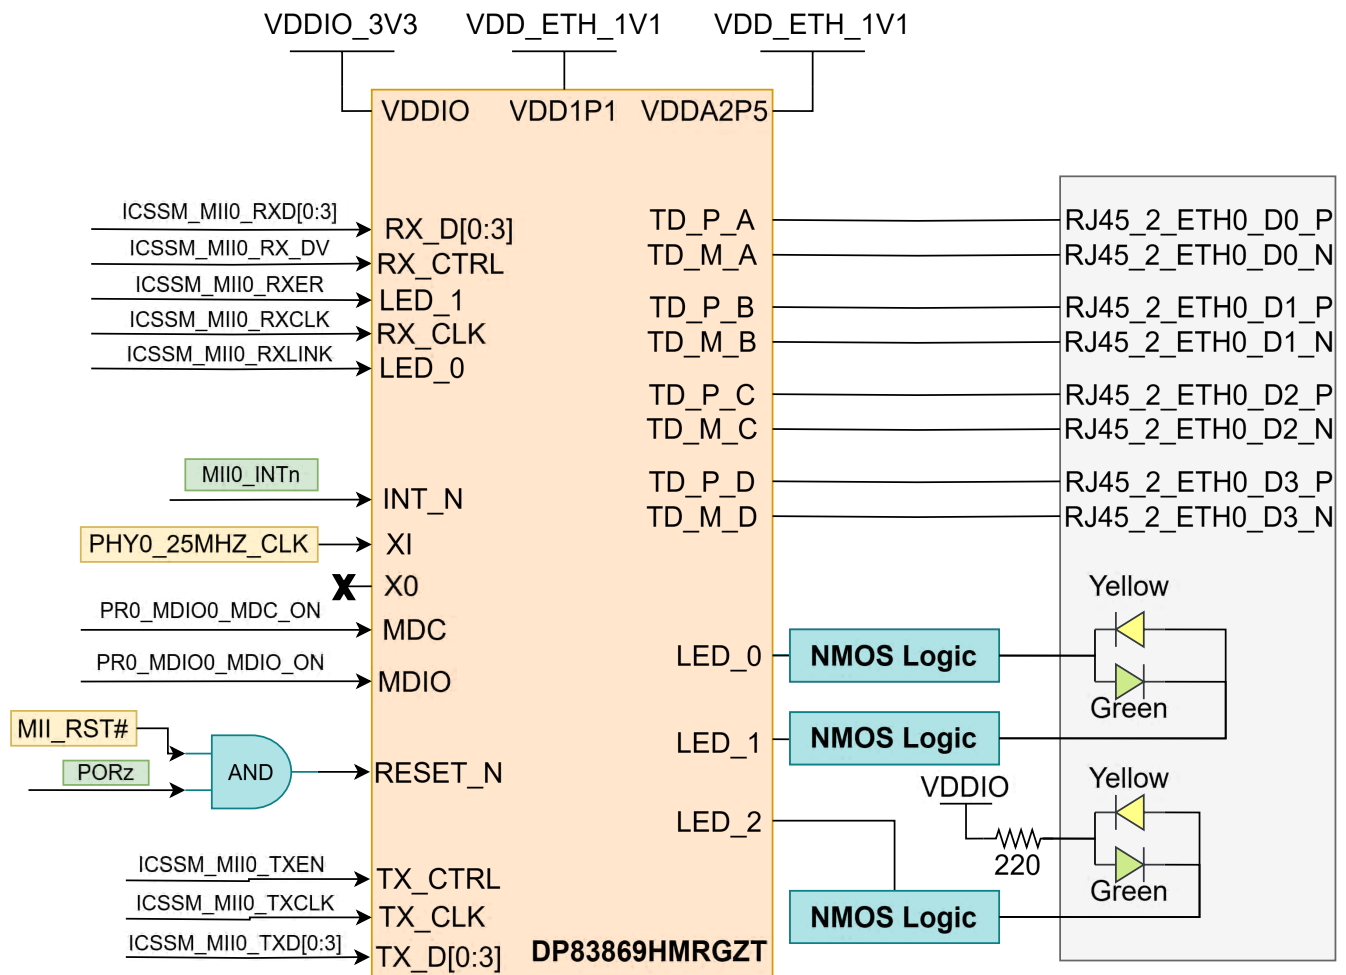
VDDIO_3V3 VDD_ETH_1V1 VDD_ETH_1V1

VDDIO VDD1P1 VDDA2P5

ICSSM_MII0_RXD[0:3]
RX_D[0:3]
ICSSM_MII0_RX_DV
RX_CTRL
ICSSM_MII0_RXER
LED_1
ICSSM_MII0_RXCLK
RX_CLK
ICSSM_MII0_RXLINK
LED_0

MII0_INTn
INT_N
PHY0_25MHZ_CLK
XI
X0
PR0_MDIO0_MDC_ON
MDC
PR0_MDIO0_MDIO_ON
MDIO
MII_RST#
PORz
AND
RESET_N
ICSSM_MII0_TXEN
TX_CTRL
ICSSM_MII0_TXCLK
TX_CLK
ICSSM_MII0_TXD[0:3]
TX_D[0:3]
DP83869HMRGZT

TD_P_A
TD_M_A
TD_P_B
TD_M_B
TD_P_C
TD_M_C
TD_P_D
TD_M_D

RJ45_2_ETH0_D0_P
RJ45_2_ETH0_D0_N
RJ45_2_ETH0_D1_P
RJ45_2_ETH0_D1_N
RJ45_2_ETH0_D2_P
RJ45_2_ETH0_D2_N
RJ45_2_ETH0_D3_P
RJ45_2_ETH0_D3_N

LED_0
NMOS Logic
Yellow
Green
LED_1
NMOS Logic
VDDIO
Yellow
LED_2
220
Green
NMOS Logic